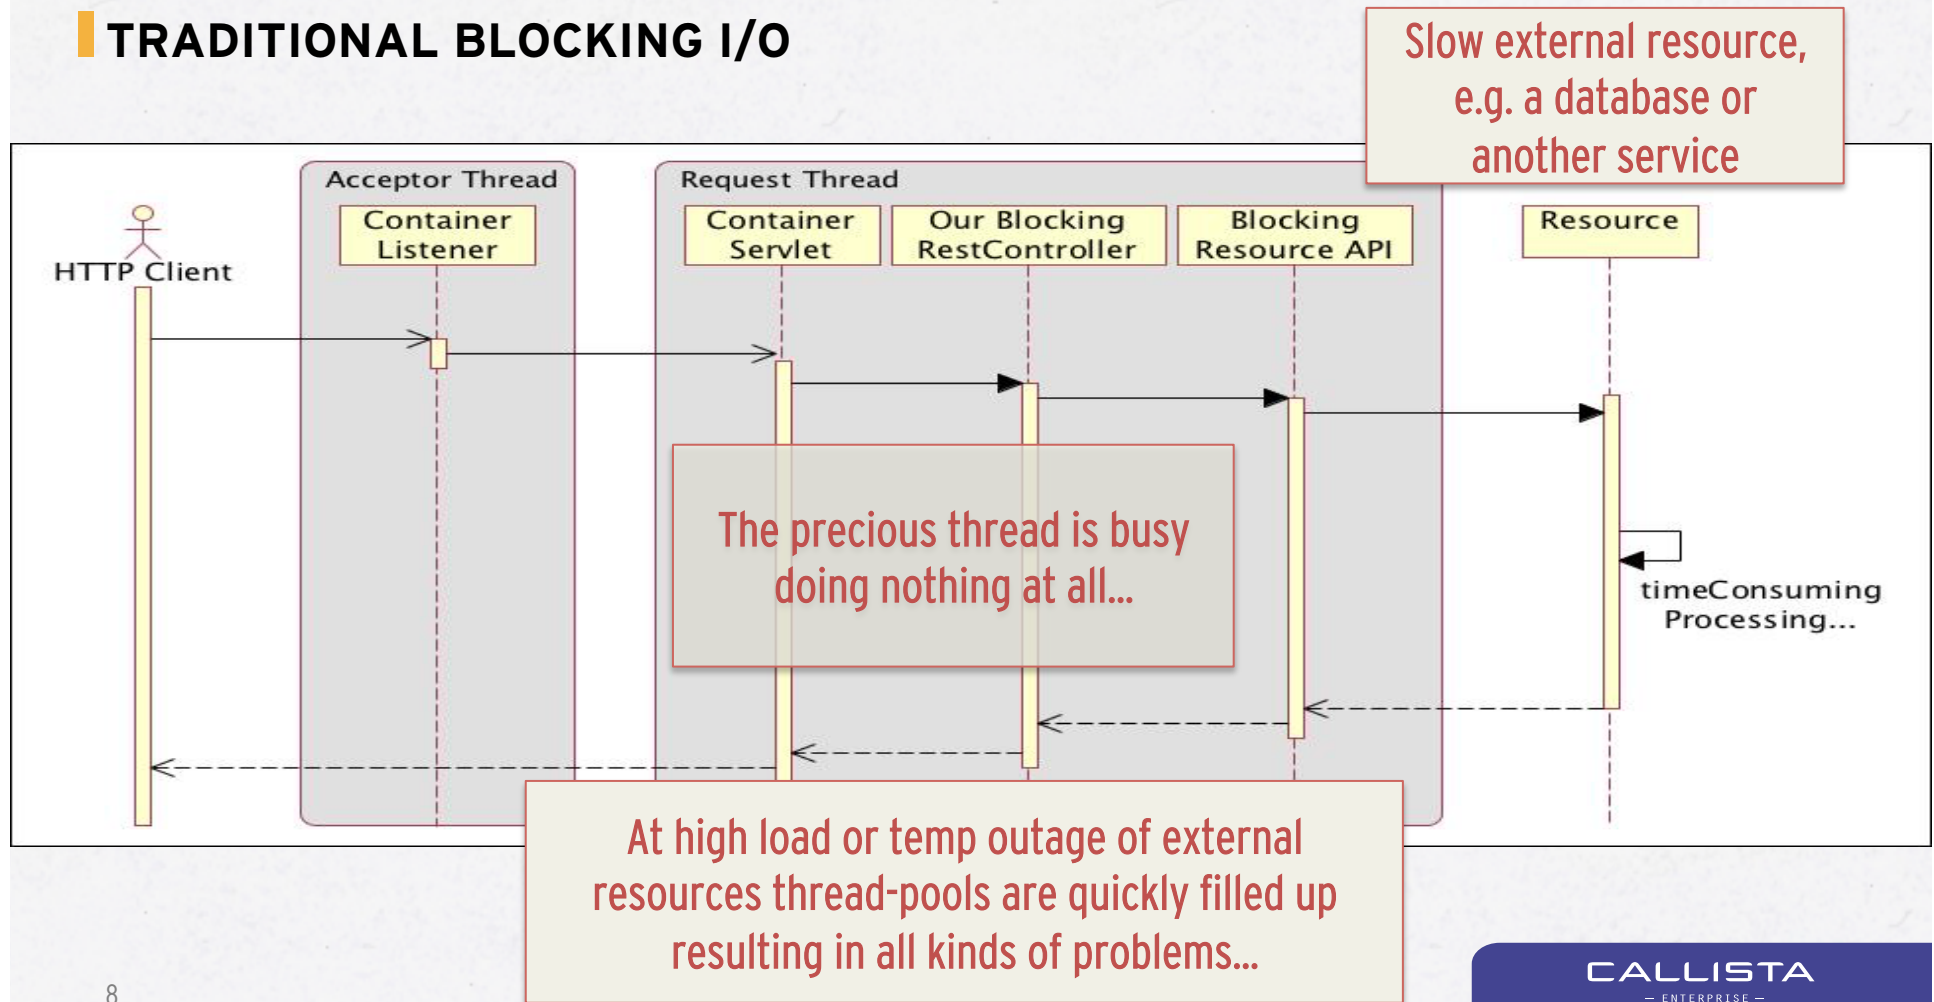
TRADITIONAL BLOCKING I/O

Slow external resource, e.g. a database or another service

Acceptor Thread

Request Thread

HTTP Client

Container Listener

Container Servlet

Our Blocking RestController

Blocking Resource API

Resource

The precious thread is busy doing nothing at all...

timeConsuming Processing...

At high load or temp outage of external resources thread-pools are quickly filled up resulting in all kinds of problems...

8

CALLISTA
— ENTERPRISE —